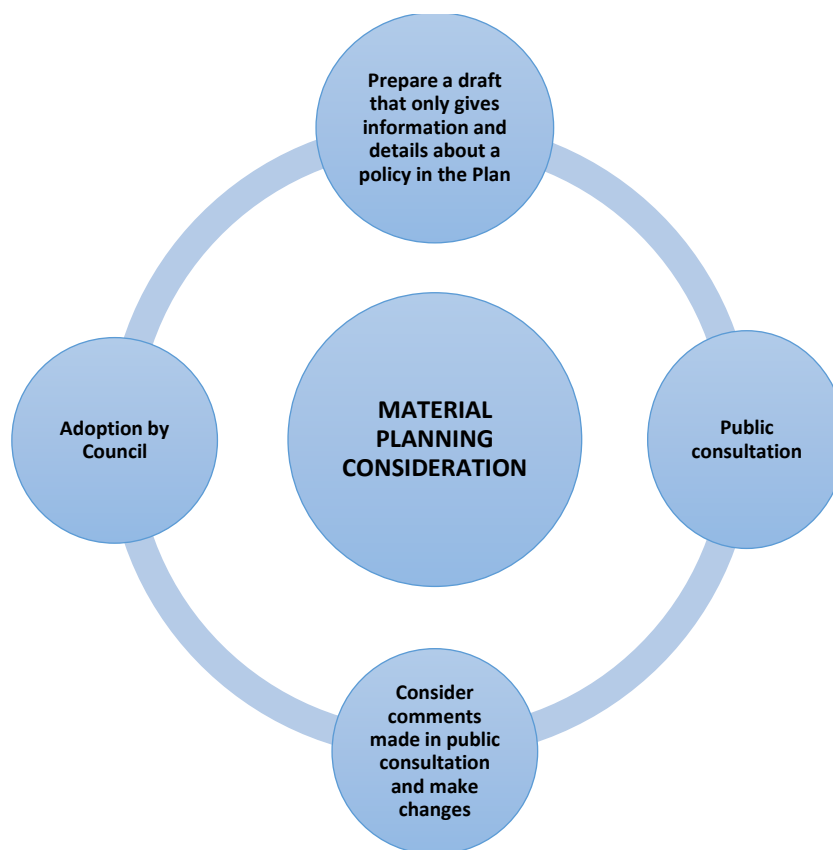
Prepare a draft that only gives information and details about a policy in the Plan

Public consultation

Consider comments made in public consultation and make changes

Adoption by Council

MATERIAL PLANNING CONSIDERATION